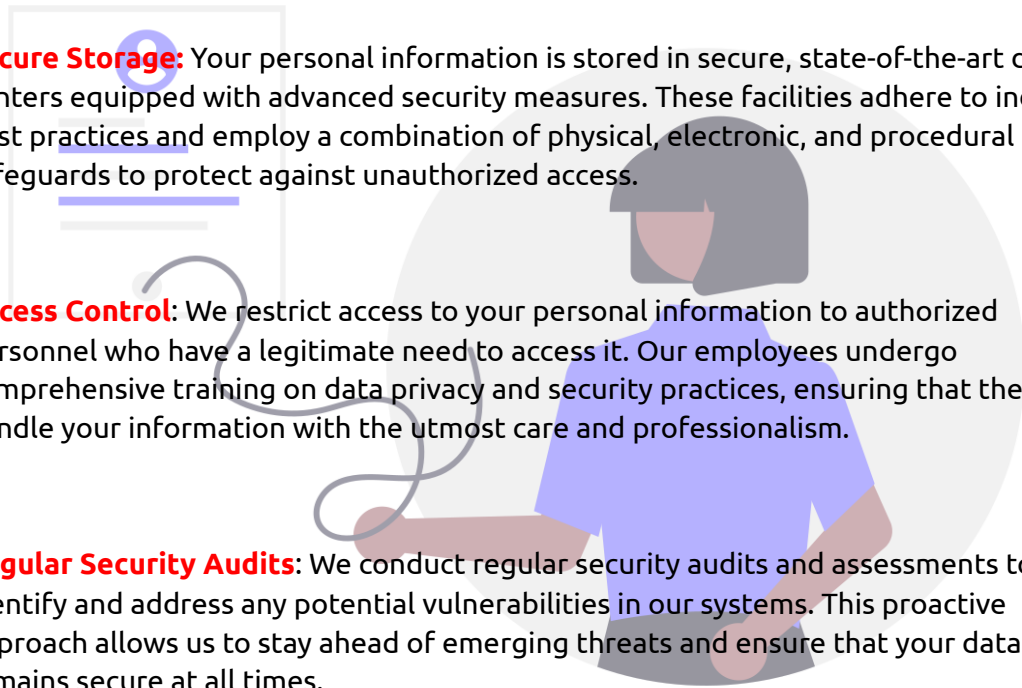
cure Storage: Your personal information is stored in secure, state-of-the-art d nters equipped with advanced security measures. These facilities adhere to in st practices and employ a combination of physical, electronic, and procedural feguards to protect against unauthorized access.

cess Control: We restrict access to your personal information to authorized rsonnel who have a legitimate need to access it. Our employees undergo mprehensive training on data privacy and security practices, ensuring that the ndle your information with the utmost care and professionalism.

gular Security Audits: We conduct regular security audits and assessments to entify and address any potential vulnerabilities in our systems. This proactive proach allows us to stay ahead of emerging threats and ensure that your data mains secure at all times.